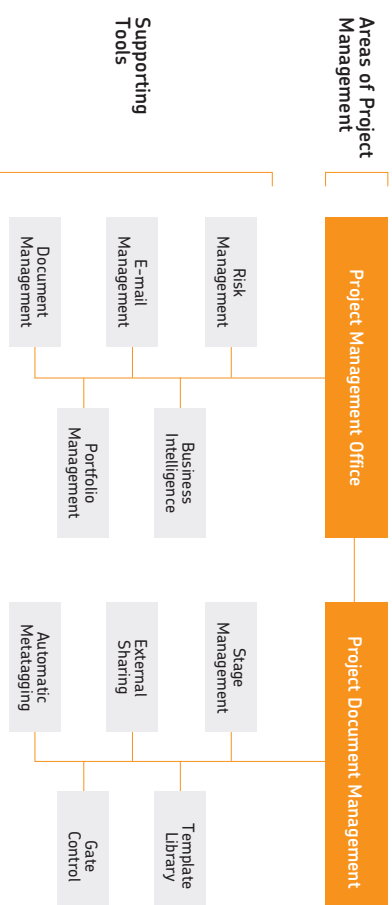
Areas of Project Management

Supporting Tools

Project Management Office

Risk Management

E-mail Management

Document Management

Business Intelligence

Portfolio Management

Project Document Management

Stage Management

External Sharing

Automatic Metatagging

Template Library

Gate Control